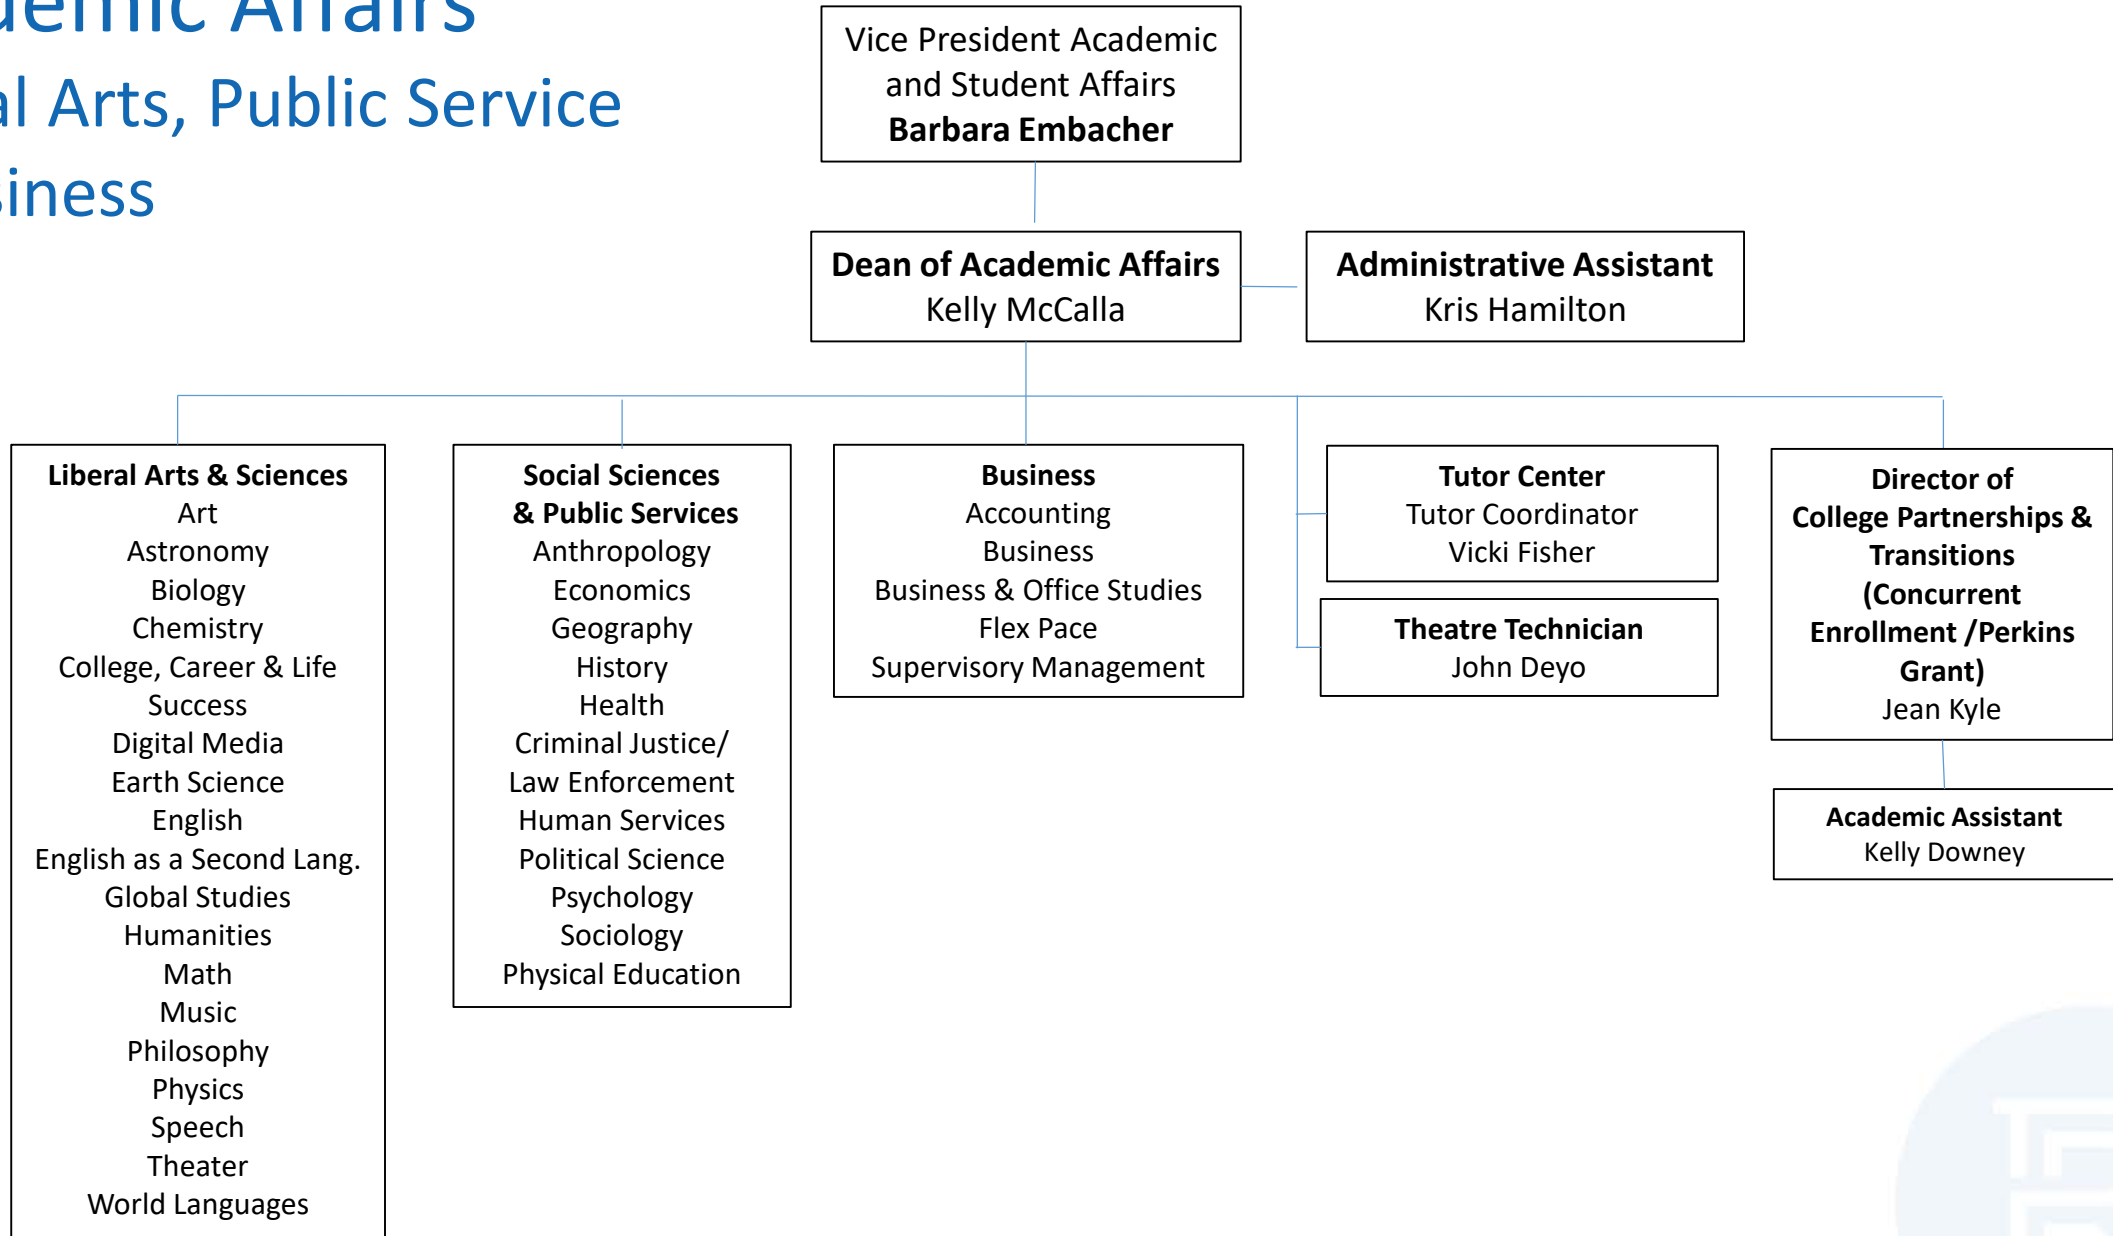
demic Affairs
al Arts, Public Service
siness

Vice President Academic and Student Affairs
**Barbara Embacher**

**Dean of Academic Affairs**
Kelly McCalla

**Administrative Assistant**
Kris Hamilton

**Liberal Arts & Sciences**
Art
Astronomy
Biology
Chemistry
College, Career & Life Success
Digital Media
Earth Science
English
English as a Second Lang.
Global Studies
Humanities
Math
Music
Philosophy
Physics
Speech
Theater
World Languages

**Social Sciences & Public Services**
Anthropology
Economics
Geography
History
Health
Criminal Justice/ Law Enforcement
Human Services
Political Science
Psychology
Sociology
Physical Education

**Business**
Accounting
Business
Business & Office Studies
Flex Pace
Supervisory Management

**Tutor Center**
Tutor Coordinator
Vicki Fisher

**Theatre Technician**
John Deyo

**Director of College Partnerships & Transitions (Concurrent Enrollment /Perkins Grant)**
Jean Kyle

**Academic Assistant**
Kelly Downey